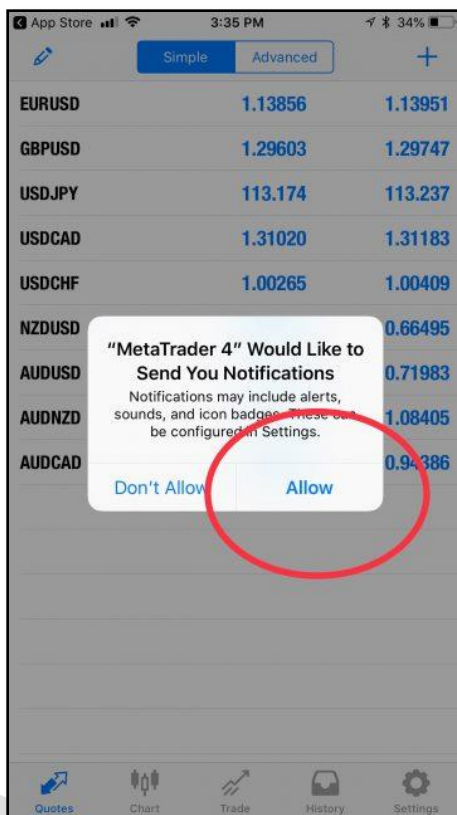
App Store 3:35 PM 34%

Simple Advanced +

| | | |
|---|---|---|
| EURUSD | 1.13856 | 1.13951 |
| GBPUSD | 1.29603 | 1.29747 |
| USDJPY | 113.174 | 113.237 |
| USDCAD | 1.31020 | 1.31183 |
| USDCHF | 1.00265 | 1.00409 |
| NZDUSD | | 0.66495 |
| AUDUSD | | 0.71983 |
| AUDNZD | | 1.08405 |
| AUDCAD | | 0.94386 |

"MetaTrader 4" Would Like to Send You Notifications

Notifications may include alerts, sounds, and icon badges. These can be configured in Settings.

Don't Allow Allow

Quotes Chart Trade History Settings